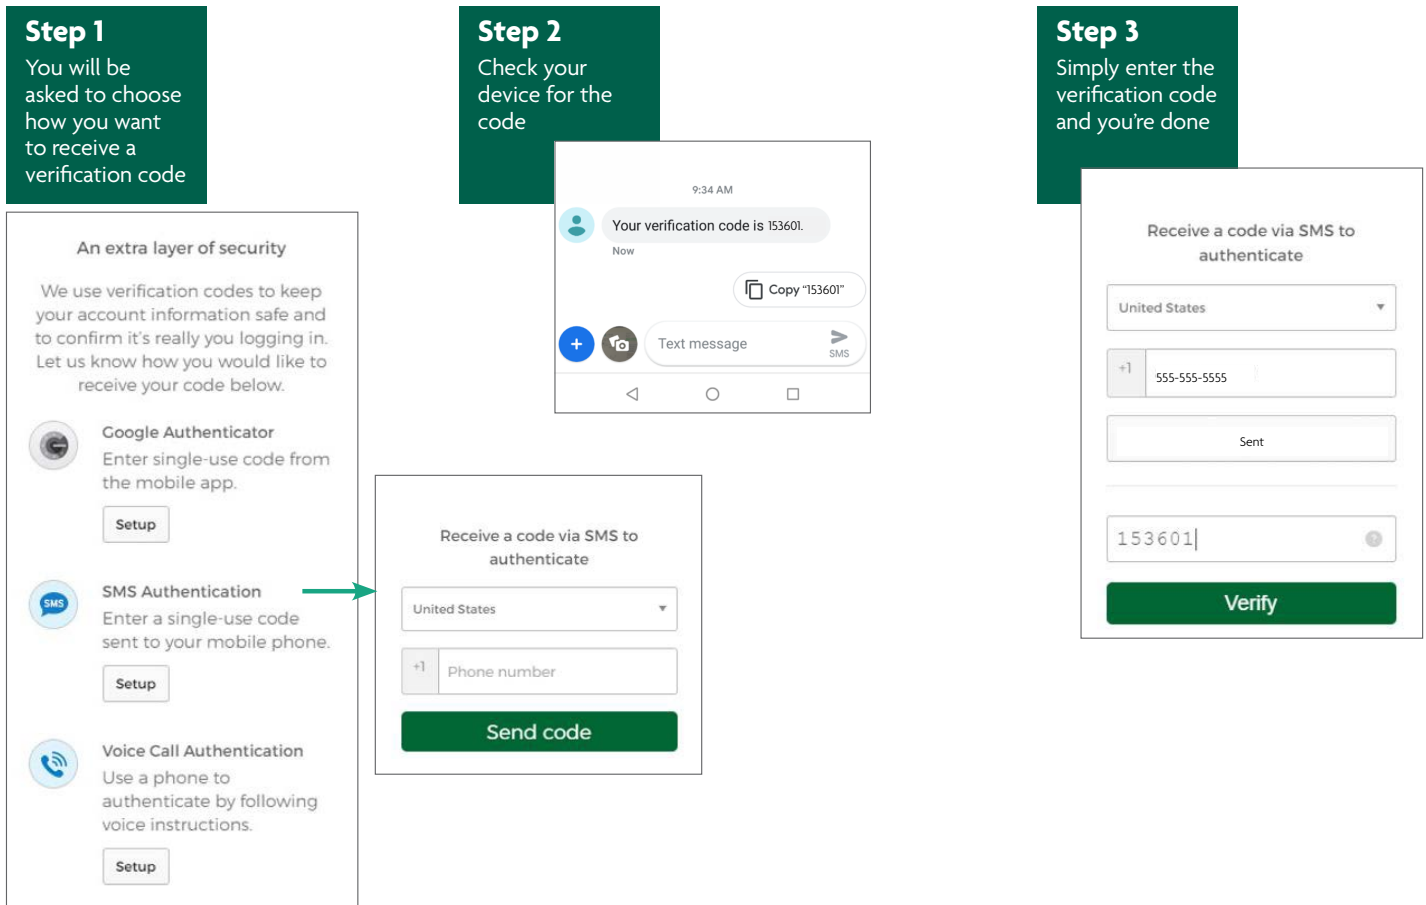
**Step 1**
You will be asked to choose how you want to receive a verification code

An extra layer of security

We use verification codes to keep your account information safe and to confirm it's really you logging in. Let us know how you would like to receive your code below.

Google Authenticator
Enter single-use code from the mobile app.
Setup

SMS
SMS Authentication
Enter a single-use code sent to your mobile phone.
Setup

Voice Call Authentication
Use a phone to authenticate by following voice instructions.
Setup

Receive a code via SMS to authenticate
United States
+1 Phone number
Send code

**Step 2**
Check your device for the code

9:34 AM
Your verification code is 153601.
Now
Copy "153601"
Text message
SMS

**Step 3**
Simply enter the verification code and you're done

Receive a code via SMS to authenticate
United States
+1 555-555-5555
Sent
153601
Verify